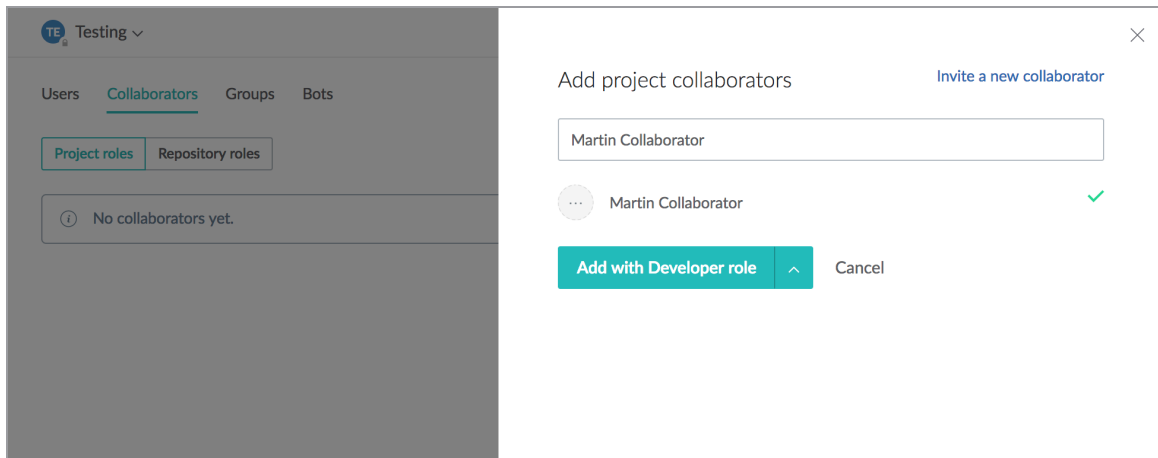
TE Testing

Users Collaborators Groups Bots

Project roles Repository roles

No collaborators yet.

Add project collaborators

Invite a new collaborator

Martin Collaborator

Martin Collaborator

Add with Developer role

Cancel